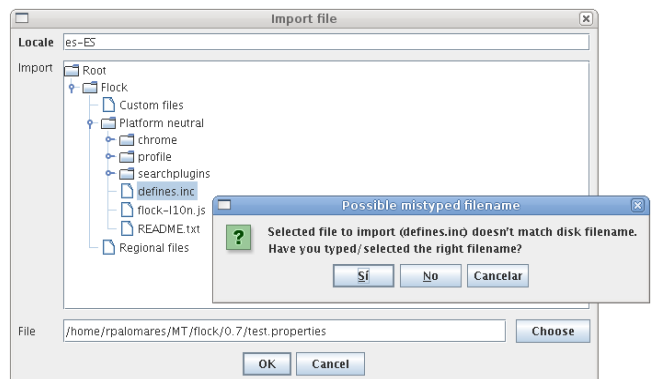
Import file

Locale es-ES

Import
Root
Flock
Custom files
Platform neutral
chrome
profile
searchplugins
defines.inc
flock-l10n.js
README.txt
Regional files

Possible mistyped filename

?

Selected file to import (defines.inc) doesn't match disk filename.
Have you typed/selected the right filename?

Sí No Cancelar

File /home/rpalomares/MT/flock/0.7/test.properties Choose

OK Cancel